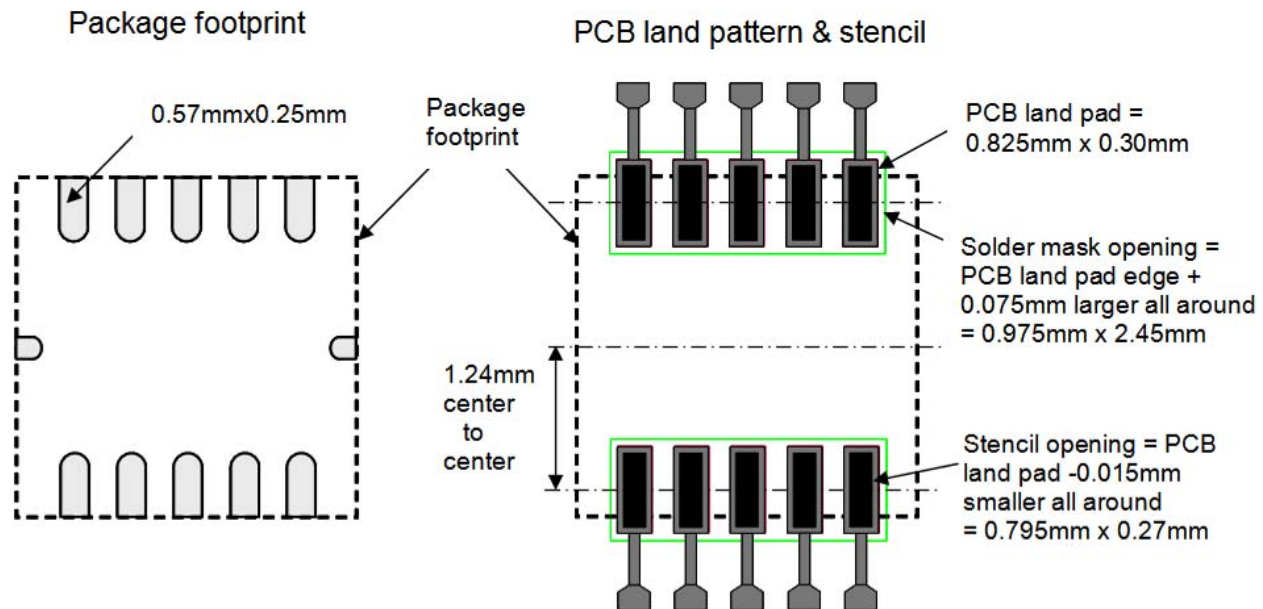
Package footprint

PCB land pattern & stencil

0.57mmx0.25mm

Package footprint

PCB land pad = 0.825mm x 0.30mm

Solder mask opening = PCB land pad edge + 0.075mm larger all around = 0.975mm x 2.45mm

1.24mm center to center

Stencil opening = PCB land pad -0.015mm smaller all around = 0.795mm x 0.27mm